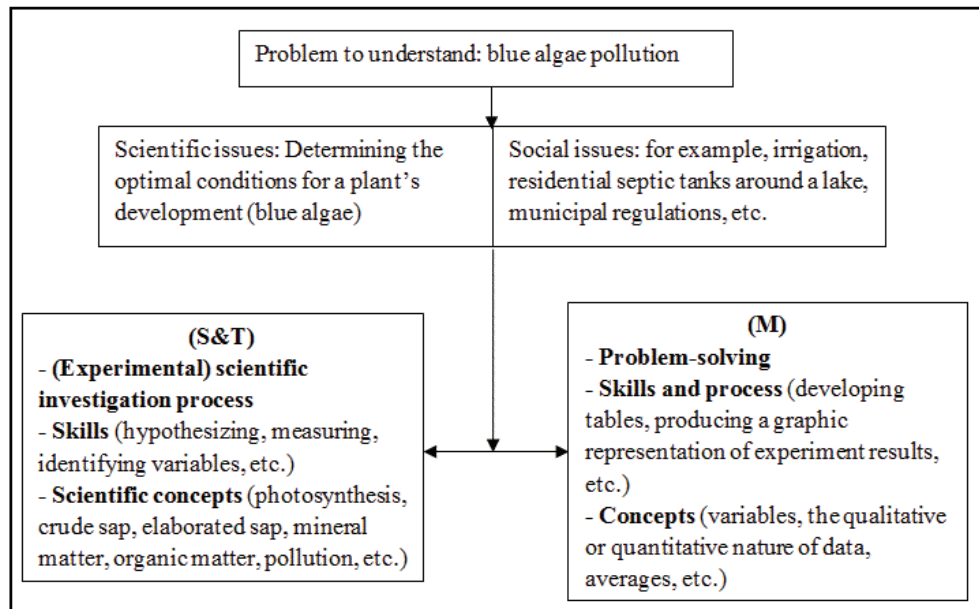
Problem to understand: blue algae pollution

Scientific issues: Determining the optimal conditions for a plant's development (blue algae)

Social issues: for example, irrigation, residential septic tanks around a lake, municipal regulations, etc.

(S&T)
- (Experimental) scientific investigation process
- Skills (hypothesizing, measuring, identifying variables, etc.)
- Scientific concepts (photosynthesis, crude sap, elaborated sap, mineral matter, organic matter, pollution, etc.)

(M)
- Problem-solving
- Skills and process (developing tables, producing a graphic representation of experiment results, etc.)
- Concepts (variables, the qualitative or quantitative nature of data, averages, etc.)